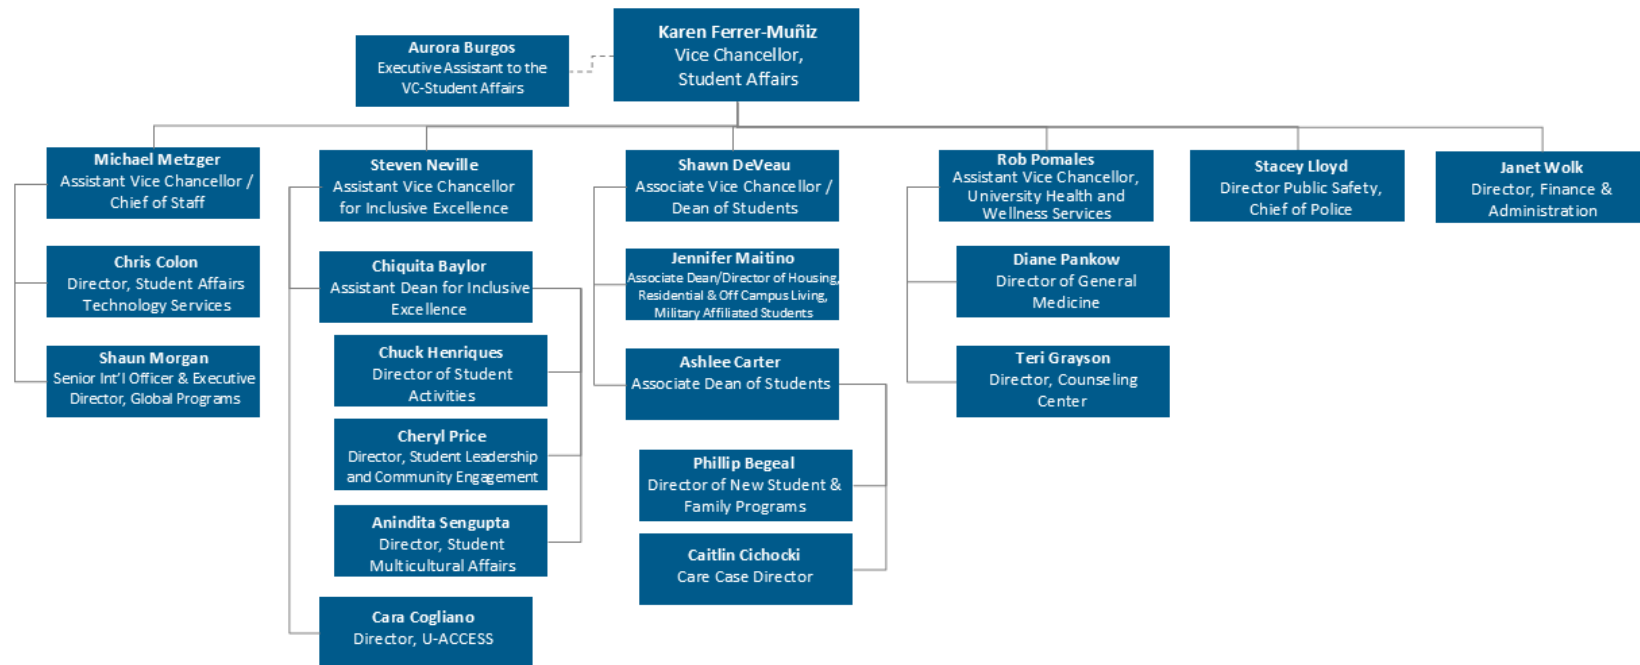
Karen Ferrer-Muñiz
Vice Chancellor, Student Affairs

Aurora Burgos
Executive Assistant to the VC-Student Affairs

Michael Metzger
Assistant Vice Chancellor / Chief of Staff

Chris Colon
Director, Student Affairs Technology Services

Shaun Morgan
Senior Int'l Officer & Executive Director, Global Programs

Steven Neville
Assistant Vice Chancellor for Inclusive Excellence

Chiquita Baylor
Assistant Dean for Inclusive Excellence

Chuck Henriques
Director of Student Activities

Cheryl Price
Director, Student Leadership and Community Engagement

Anindita Sengupta
Director, Student Multicultural Affairs

Cara Cogliano
Director, U-ACCESS

Shawn DeVeau
Associate Vice Chancellor / Dean of Students

Jennifer Maitino
Associate Dean/Director of Housing, Residential & Off Campus Living, Military Affiliated Students

Ashlee Carter
Associate Dean of Students

Phillip Begeal
Director of New Student & Family Programs

Caitlin Cichocki
Care Case Director

Rob Pomales
Assistant Vice Chancellor, University Health and Wellness Services

Diane Pankow
Director of General Medicine

Teri Grayson
Director, Counseling Center

Stacey Lloyd
Director Public Safety, Chief of Police

Janet Wolk
Director, Finance & Administration